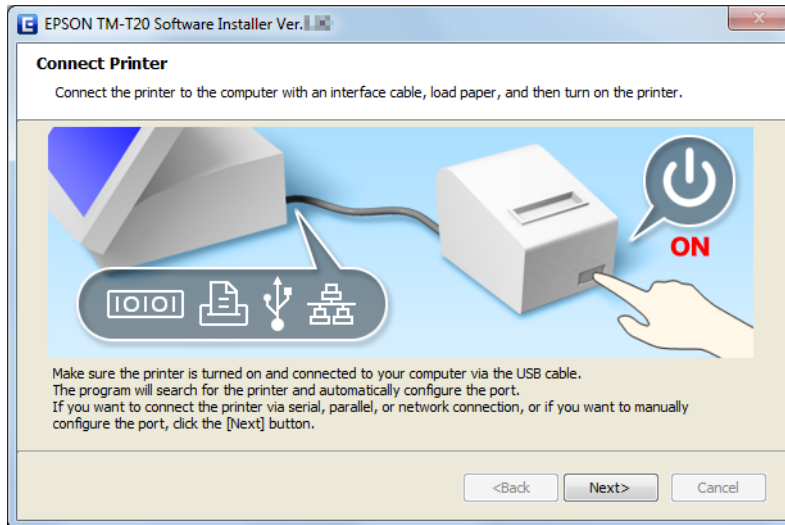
EPSON TM-T20 Software Installer Ver.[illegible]

Connect Printer

Connect the printer to the computer with an interface cable, load paper, and then turn on the printer.

IOIOI

ON

Make sure the printer is turned on and connected to your computer via the USB cable.
The program will search for the printer and automatically configure the port.
If you want to connect the printer via serial, parallel, or network connection, or if you want to manually configure the port, click the [Next] button.

<Back Next> Cancel